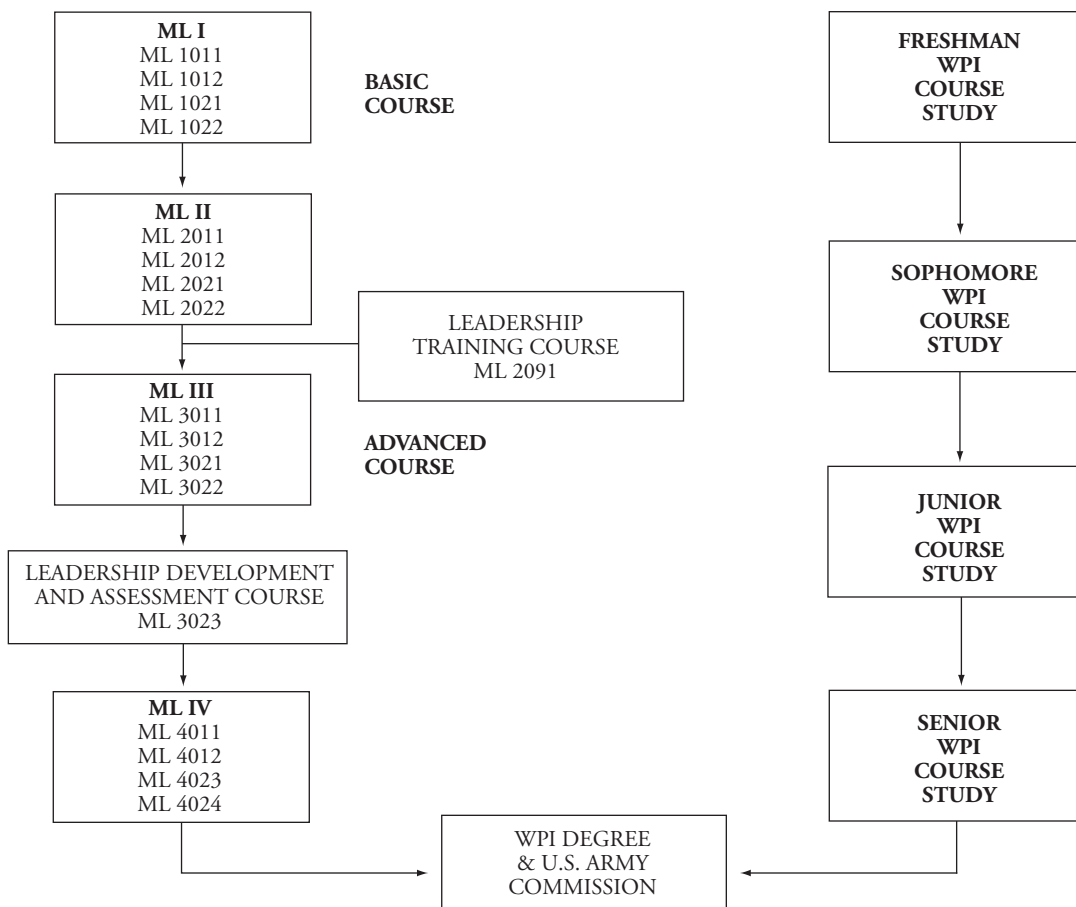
ML I
ML 1011
ML 1012
ML 1021
ML 1022

BASIC COURSE

FRESHMAN WPI COURSE STUDY

ML II
ML 2011
ML 2012
ML 2021
ML 2022

LEADERSHIP TRAINING COURSE ML 2091

SOPHOMORE WPI COURSE STUDY

ML III
ML 3011
ML 3012
ML 3021
ML 3022

ADVANCED COURSE

JUNIOR WPI COURSE STUDY

LEADERSHIP DEVELOPMENT AND ASSESSMENT COURSE ML 3023

ML IV
ML 4011
ML 4012
ML 4023
ML 4024

SENIOR WPI COURSE STUDY

WPI DEGREE & U.S. ARMY COMMISSION